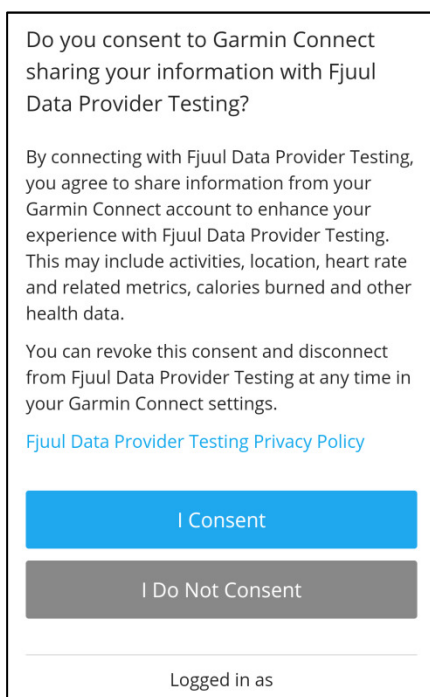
Do you consent to Garmin Connect sharing your information with Fjuul Data Provider Testing?

By connecting with Fjuul Data Provider Testing, you agree to share information from your Garmin Connect account to enhance your experience with Fjuul Data Provider Testing. This may include activities, location, heart rate and related metrics, calories burned and other health data.

You can revoke this consent and disconnect from Fjuul Data Provider Testing at any time in your Garmin Connect settings.

Fjuul Data Provider Testing Privacy Policy

I Consent

I Do Not Consent

Logged in as